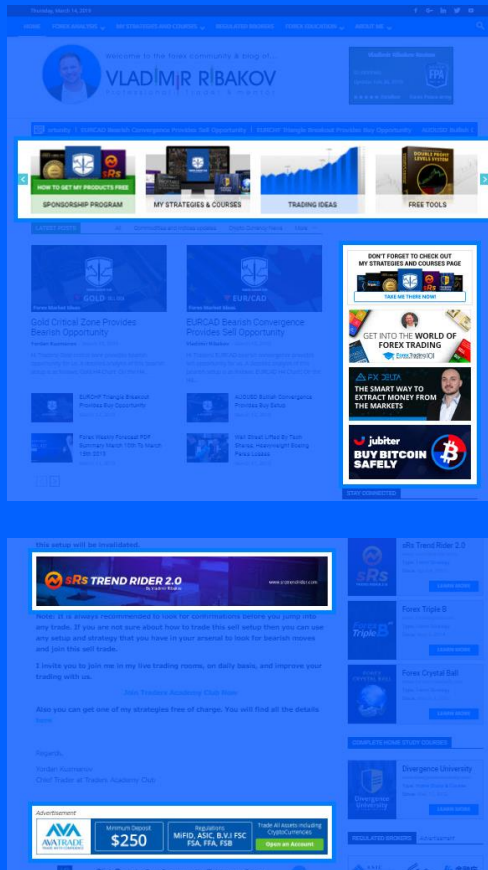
Thursday, March 14, 2019

HOME FOREX ANALYSIS MY STRATEGIES AND COURSES REGULATED BROKERS FOREX EDUCATION ABOUT ME

Welcome to the forex community & blog of...
VLADIMIR RIBAKOV
Professional Trader & mentor

Vladimir Ribakov Review

Industry EURCAD Bearish Convergence Provides Sell Opportunity EURCHF Triangle Breakout Provides Buy Opportunity AUDUSD Bullish

HOW TO GET MY PRODUCTS FREE
SPONSORSHIP PROGRAM
MY STRATEGIES & COURSES
TRADING IDEAS
DOUBLE PROFIT LEVELS SYSTEM
FREE TOOLS

LATEST POSTS

Forex Market News
GOLD
Gold Critical Zone Provides Bearish Opportunity

Forex Market News
EUR/CAD
EURCAD Bearish Convergence Provides Sell Opportunity

EURCHF Triangle Breakout Provides Buy Opportunity
AUDUSD Bullish Convergence Provides Buy Setup
Forex Weekly Forecast PDF Summary March 10th To March 15th 2019
Wall Street Lifted By Tech Shares Meanwhile Boeing Fares Losses

DON'T FORGET TO CHECK OUT MY STRATEGIES AND COURSES PAGE
TAKE ME THERE NOW!
GET INTO THE WORLD OF FOREX TRADING
ForexTradersCLUB
FX DELTA
THE SMART WAY TO EXTRACT MONEY FROM THE MARKETS
jubiter
BUY BITCOIN SAFELY
STAY CONNECTED

this setup will be invalidated.

sRs TREND RIDER 2.0
By Vladimir Ribakov
www.srstrendrider.com

Note: It is always recommended to look for confirmations before you jump into any trade. If you are not sure about how to trade this sell setup then you can use any setup and strategy that you have in your arsenal to look for bearish moves and join this sell trade.

I invite you to join me in my live trading rooms, on daily basis, and improve your trading with us.

Join Traders Academy Club Now

Also you can get one of my strategies free of charge. You will find all the details here

Regards,
Vladimir Ribakov
Chief Trader at Traders Academy Club

sRs Trend Rider 2.0
LEARN MORE
Forex Triple B
LEARN MORE
Forex Crystal Ball
LEARN MORE
COMPLETE HOME STUDY COURSES
Divergence University
LEARN MORE
REGULATED BROKERS

Advertisement
AVATRADE
Minimum Deposit $250
Regulations MiFID, ASIC, B.V.I FSC FSA, FFA, FSB
Trade All Assets including Cryptocurrencies
Open an Account